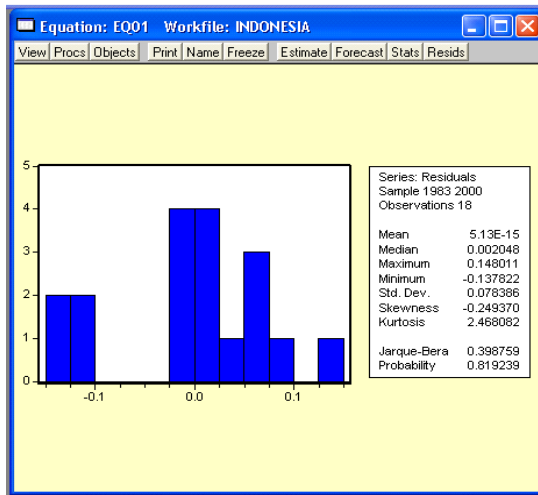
Equation: EQ01 Workfile: INDONESIA

View | Procs | Objects | Print | Name | Freeze | Estimate | Forecast | Stats | Resids

5
4
3
2
1
0
-0.1
0.0
0.1

Series: Residuals
Sample 1983 2000
Observations 18

| | |
|---|---|
| Mean | 5.13E-15 |
| Median | 0.002048 |
| Maximum | 0.148011 |
| Minimum | -0.137822 |
| Std. Dev. | 0.078386 |
| Skewness | -0.249370 |
| Kurtosis | 2.468082 |
| | |
| Jarque-Bera | 0.398759 |
| Probability | 0.819239 |